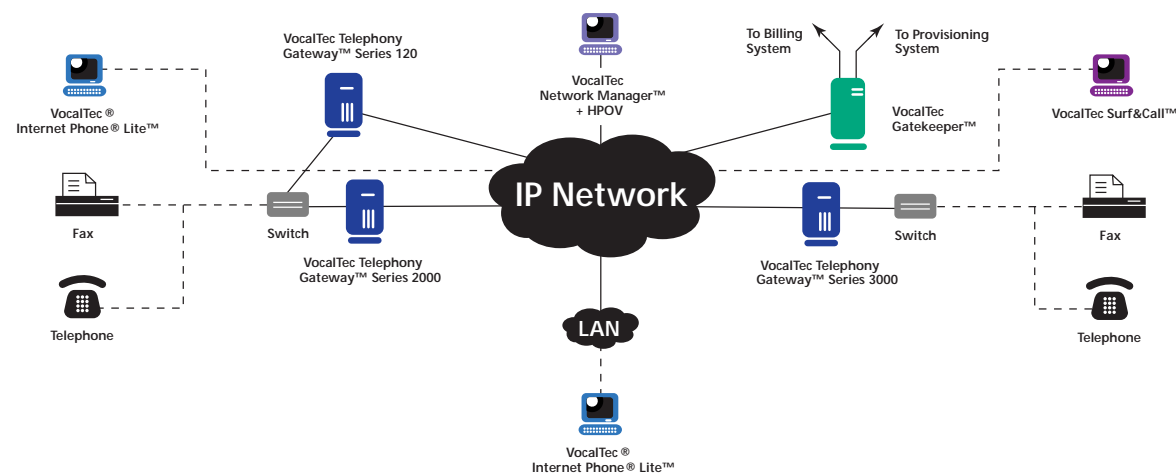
VocalTec Telephony Gateway™ Series 120

VocalTec Network Manager™ + HPOV

To Billing System

To Provisioning System

VocalTec ® Internet Phone ® Lite™

VocalTec Gatekeeper™

VocalTec Surf&Call™

Fax

Switch

IP Network

Switch

Fax

VocalTec Telephony Gateway™ Series 2000

VocalTec Telephony Gateway™ Series 3000

Telephone

LAN

Telephone

VocalTec ® Internet Phone ® Lite™